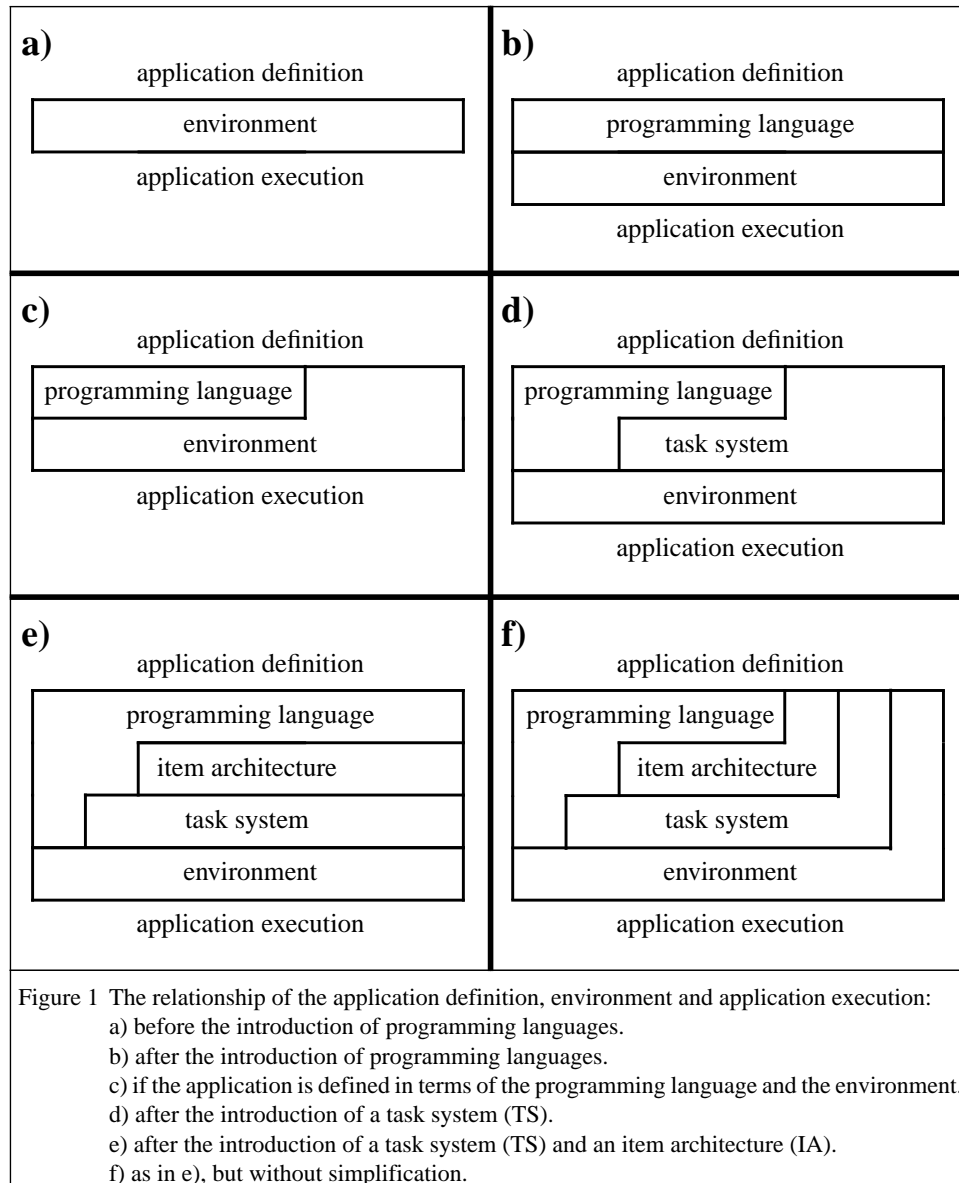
a)

application definition

environment

application execution

b)

application definition

programming language

environment

application execution

c)

application definition

programming language

environment

application execution

d)

application definition

programming language

task system

environment

application execution

e)

application definition

programming language

item architecture

task system

environment

application execution

f)

application definition

programming language

item architecture

task system

environment

application execution

Figure 1 The relationship of the application definition, environment and application execution:
a) before the introduction of programming languages.
b) after the introduction of programming languages.
c) if the application is defined in terms of the programming language and the environment.
d) after the introduction of a task system (TS).
e) after the introduction of a task system (TS) and an item architecture (IA).
f) as in e), but without simplification.